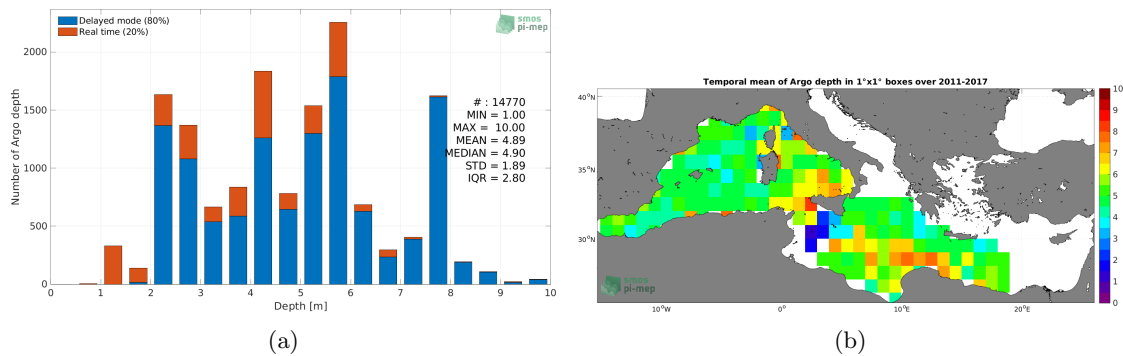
Delayed mode (80%)
Real time (20%)

smos pi-mep

Number of Argo depth

2000
1500
1000
500
0

# : 14770
MIN = 1.00
MAX = 10.00
MEAN = 4.89
MEDIAN = 4.90
STD = 1.89
IQR = 2.80

0 1 2 3 4 5 6 7 8 9 10
Depth [m]

(a)

Temporal mean of Argo depth in 1°x1° boxes over 2011-2017

40°N
35°N
30°N

10°W 0° 10°E 20°E

smos pi-mep

10
9
8
7
6
5
4
3
2
1
0

(b)